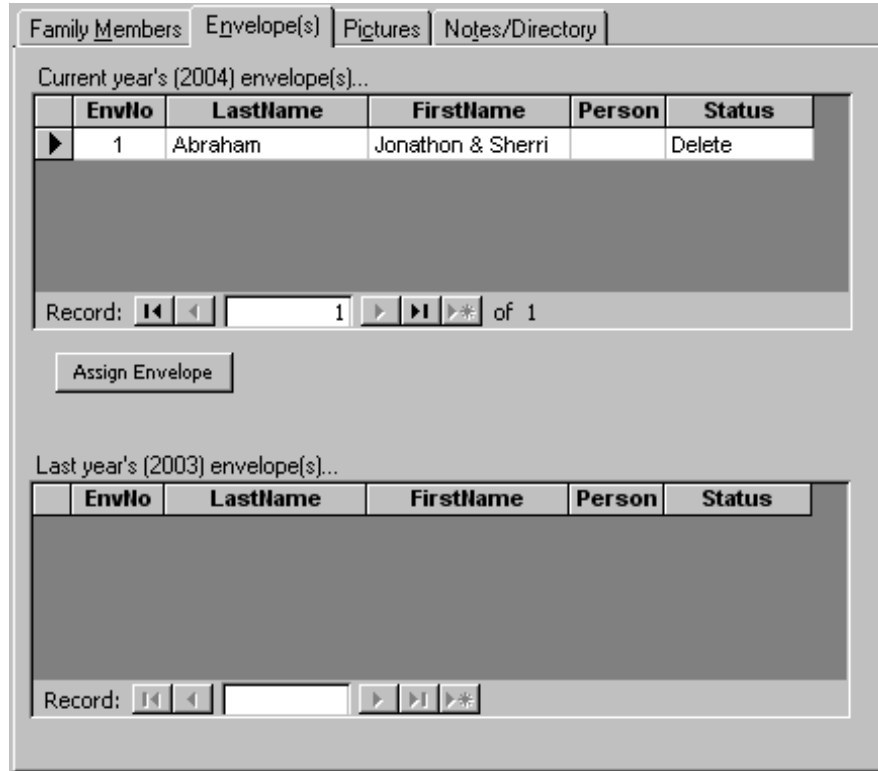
Family Members | Envelope(s) | Pictures | Notes/Directory

Current year's (2004) envelope(s)...

| | EnvNo | LastName | FirstName | Person | Status |
|---|---|---|---|---|---|
| ▶ | 1 | Abraham | Jonathon & Sherri | | Delete |

Record: 1 of 1

Assign Envelope

Last year's (2003) envelope(s)...

| | EnvNo | LastName | FirstName | Person | Status |
|---|---|---|---|---|---|

Record: